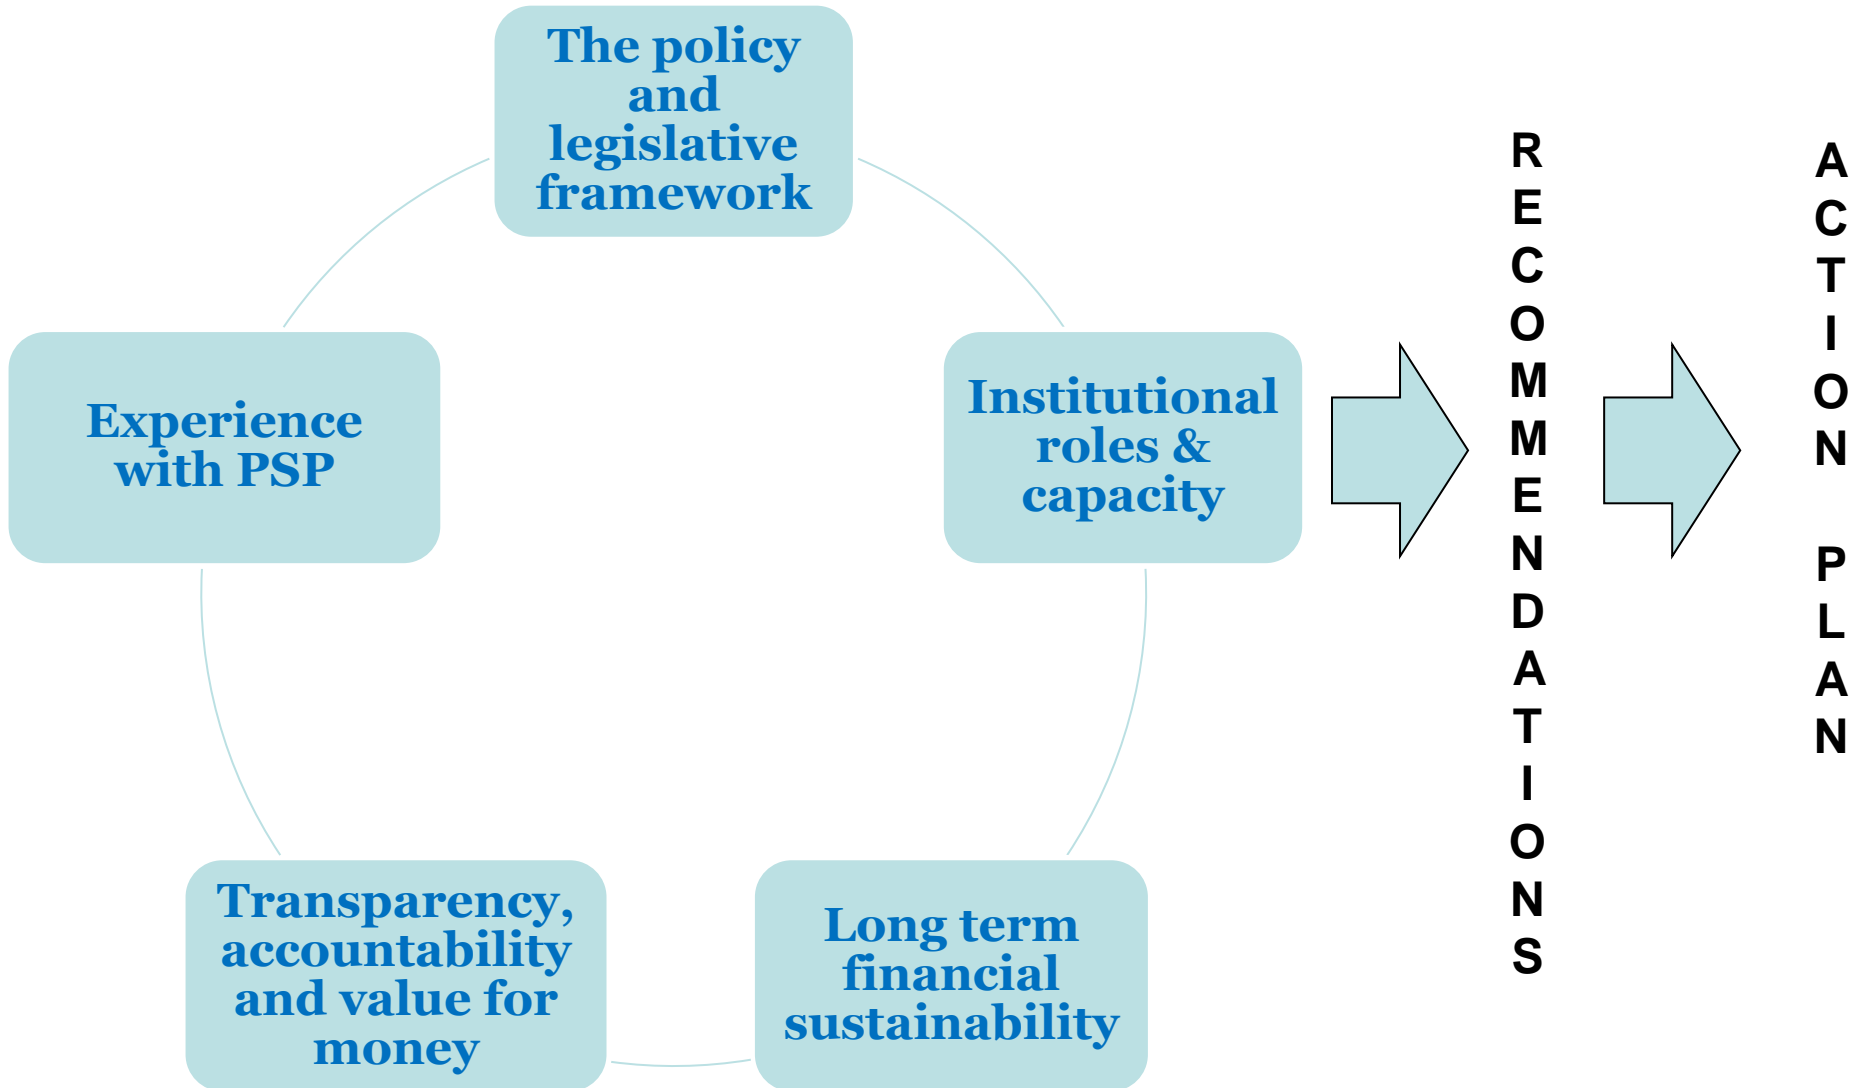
The policy and legislative framework

Institutional roles & capacity

Long term financial sustainability

Transparency, accountability and value for money

Experience with PSP

RECOMMENDATIONS

ACTION PLAN